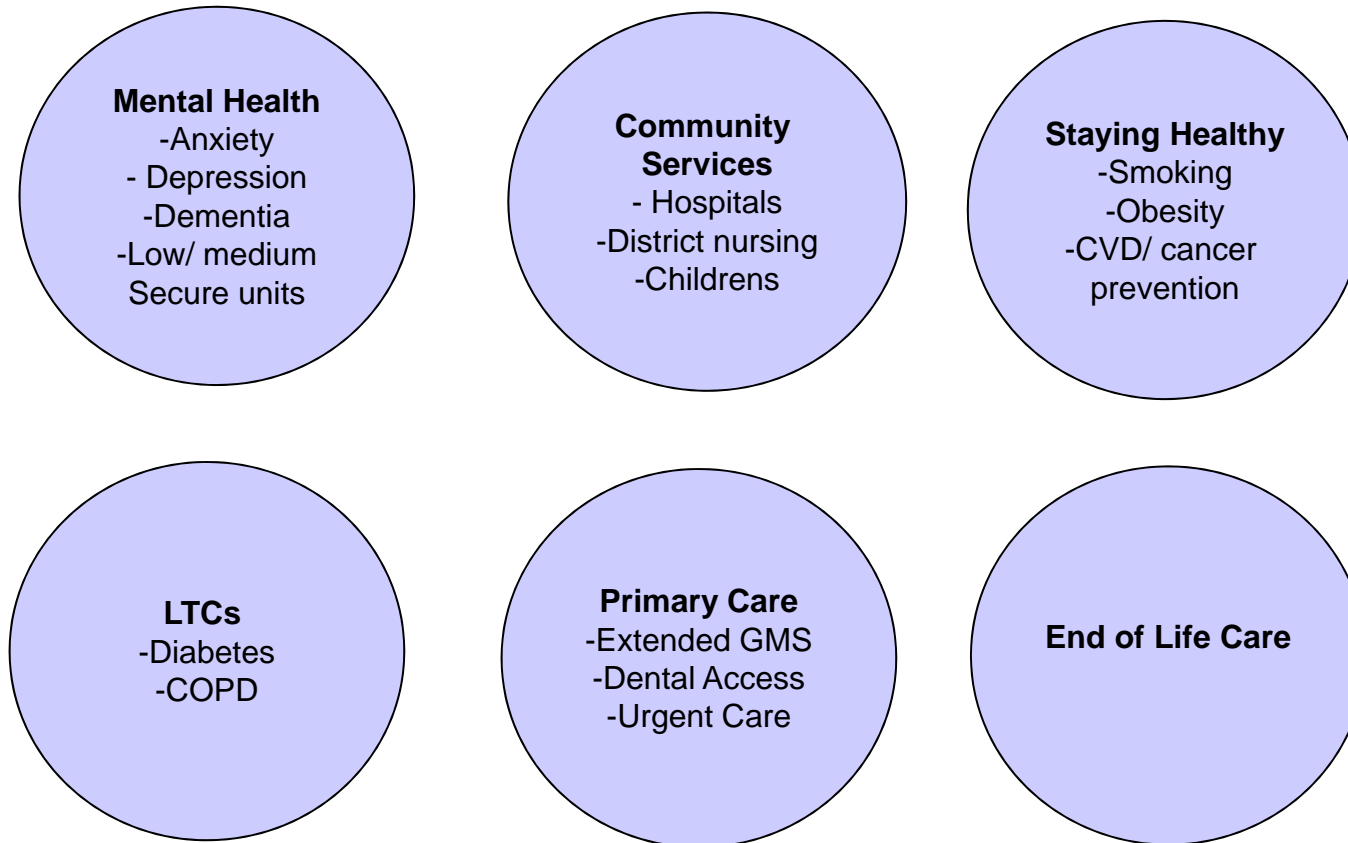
Mental Health
-Anxiety
- Depression
-Dementia
-Low/ medium Secure units

Community Services
- Hospitals
-District nursing
-Childrens

Staying Healthy
-Smoking
-Obesity
-CVD/ cancer prevention

LTCs
-Diabetes
-COPD

Primary Care
-Extended GMS
-Dental Access
-Urgent Care

End of Life Care